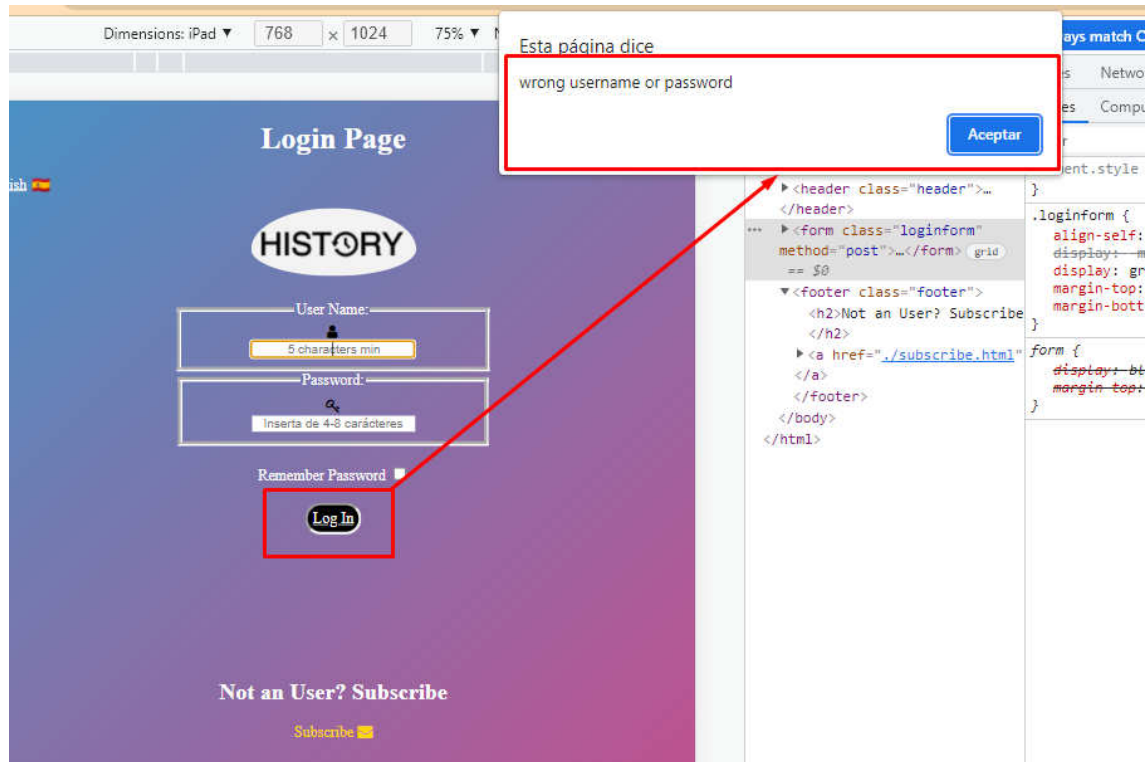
Dimensions: iPad ▼ 768 × 1024 75% ▼

Esta página dice

wrong username or password

Aceptar

ays match C

Netwo

Compu

ent.style

Login Page

ish

HISTORY

User Name:

5 characters min

Password:

Inserta de 4-8 carácteres

Remember Password

Log In

Not an User? Subscribe

Subscribe

▶<header class="header">…
</header>
··· ▶<form class="loginform" method="post">…</form> grid == $0
▼<footer class="footer">
<h2>Not an User? Subscribe
</h2>
▶<a href="./subscribe.html"
</a>
</footer>
</body>
</html>

}
.loginform {
align-self:
display: m
display: gr
margin-top:
margin-bott
}
form {
display: bl
margin-top:
}